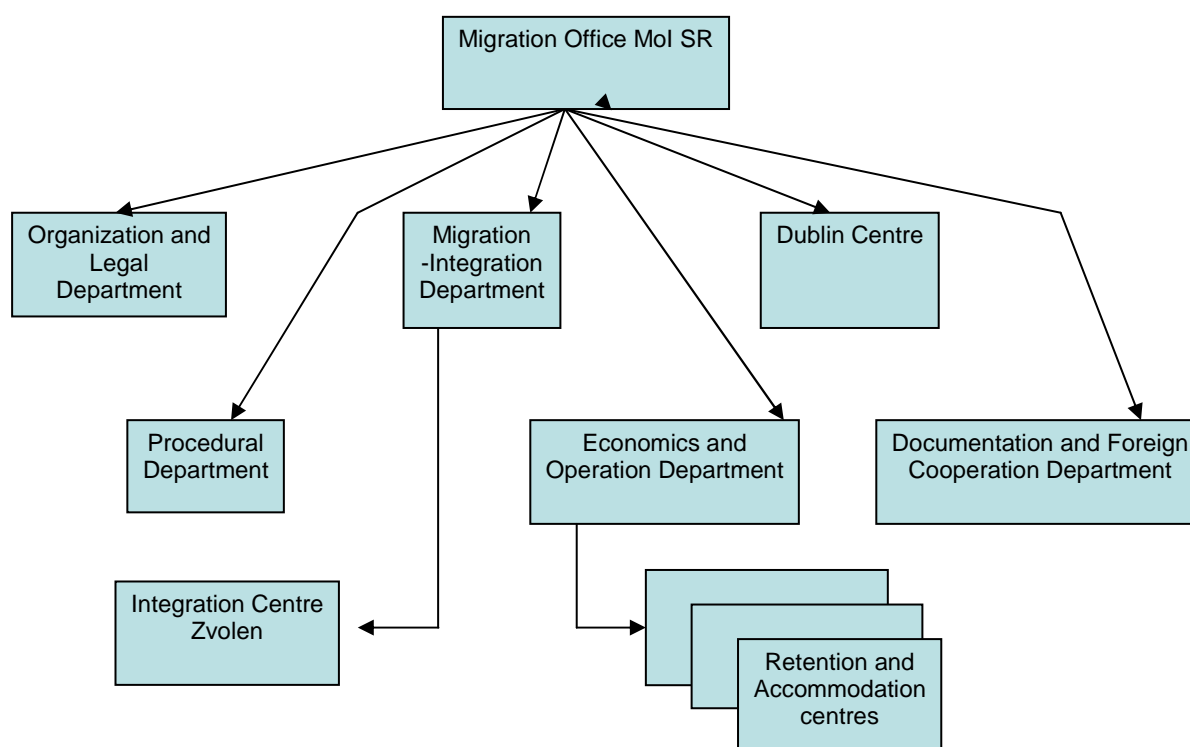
Migration Office MoI SR

Organization and Legal Department

Migration -Integration Department

Dublin Centre

Procedural Department

Economics and Operation Department

Documentation and Foreign Cooperation Department

Integration Centre Zvolen

Retention and Accommodation centres